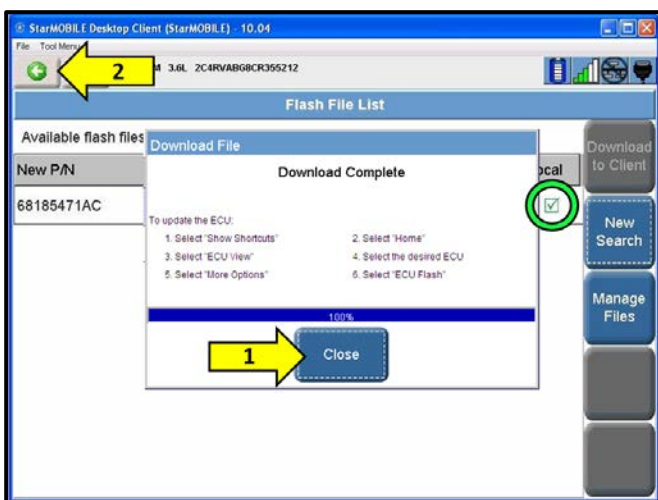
StarMOBILE Desktop Client (StarMOBILE) - 10.04

File Tool Menu

2

4 3.6L 2C4RVABG8CR355212

Flash File List

Available flash files

New P/N

68185471AC

Download File

Download Complete

ocal

To update the ECU:

1. Select "Show Shortcuts"

2. Select "Home"

3. Select "ECU View"

4. Select the desired ECU

5. Select "More Options"

6. Select "ECU Flash"

100%

1

Close

Download to Client

New Search

Manage Files